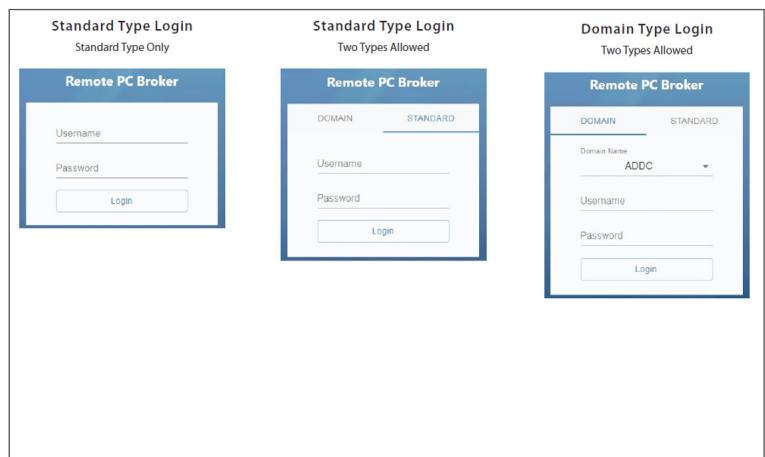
Standard Type Login
Standard Type Only

Remote PC Broker

Username

Password

Login

Standard Type Login
Two Types Allowed

Remote PC Broker

DOMAIN STANDARD

Username

Password

Login

Domain Type Login
Two Types Allowed

Remote PC Broker

DOMAIN STANDARD

Domain Name
ADDC

Username

Password

Login